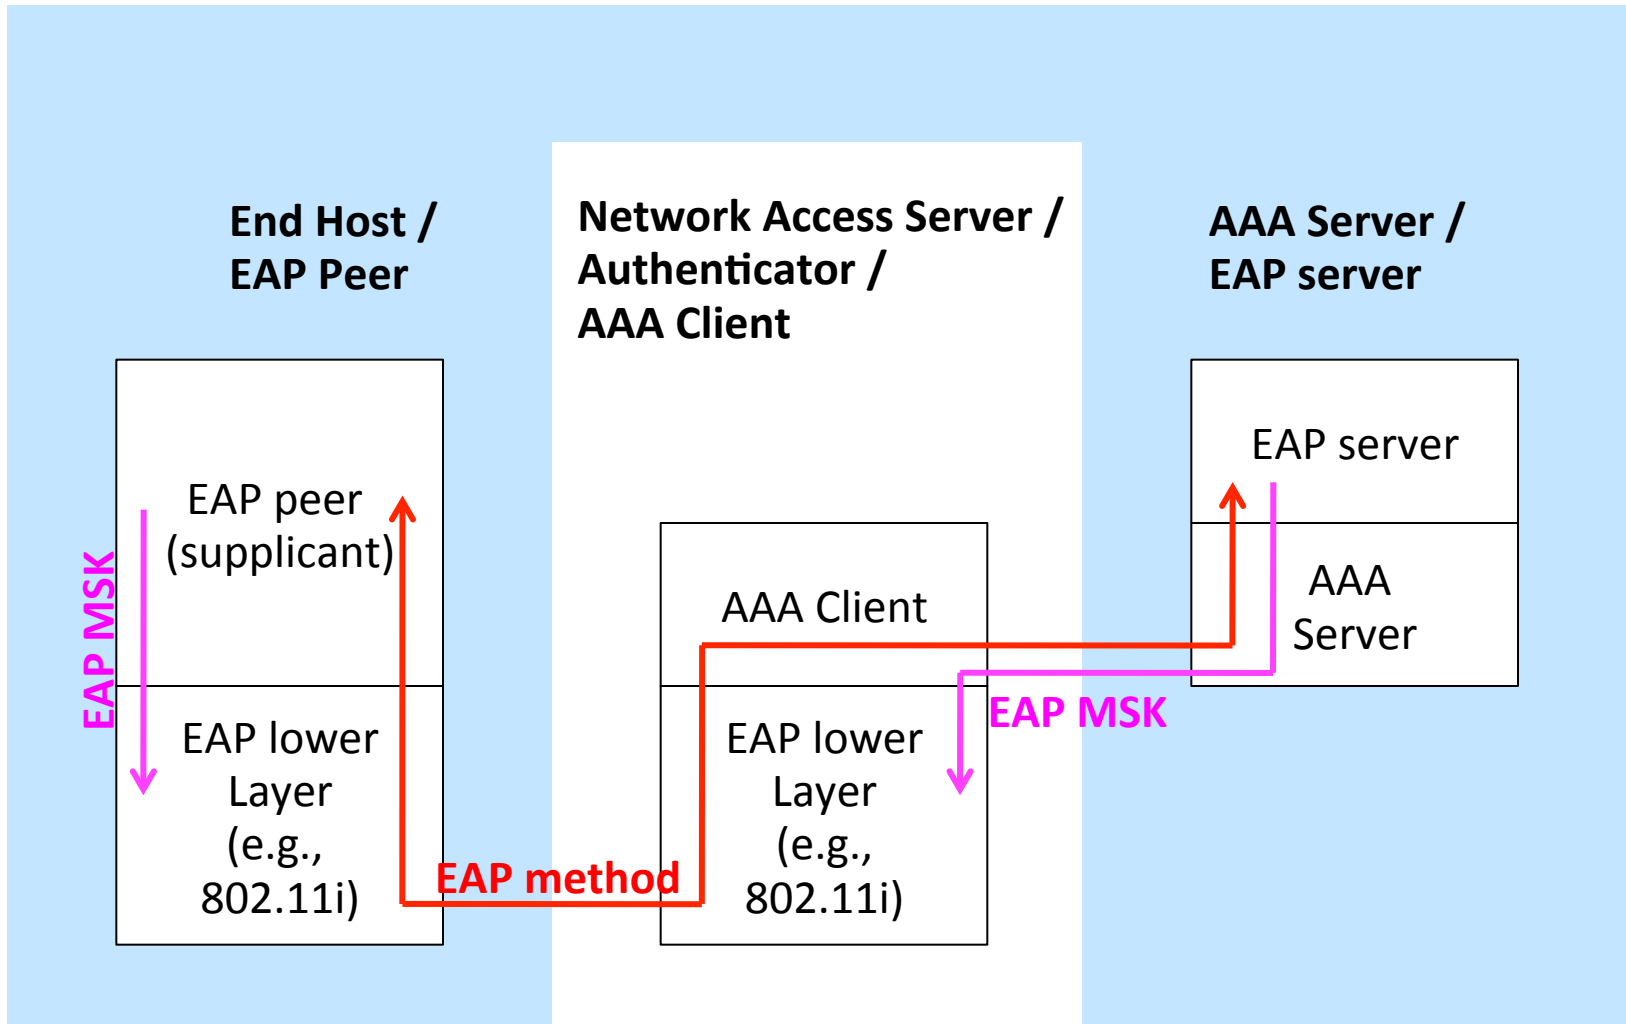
End Host /
EAP Peer

Network Access Server /
Authenticator /
AAA Client

AAA Server /
EAP server

EAP peer
(supplicant)

EAP MSK

EAP lower
Layer
(e.g.,
802.11i)

EAP method

AAA Client

EAP lower
Layer
(e.g.,
802.11i)

EAP MSK

EAP server

AAA
Server